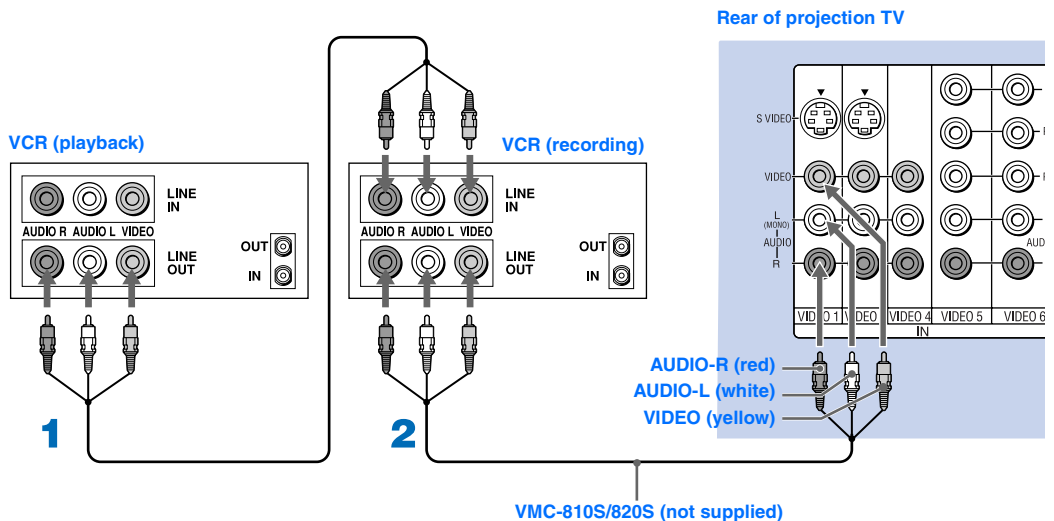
Rear of projection TV

VCR (playback)

LINE IN

AUDIO R AUDIO L VIDEO

LINE OUT

OUT

IN

1

VCR (recording)

LINE IN

AUDIO R AUDIO L VIDEO

LINE OUT

OUT

IN

2

S VIDEO

VIDEO

L (MONO) AUDIO R

AUD

VIDEO 1 VIDEO VIDEO 4 VIDEO 5 VIDEO 6

IN

AUDIO-R (red)

AUDIO-L (white)

VIDEO (yellow)

VMC-810S/820S (not supplied)